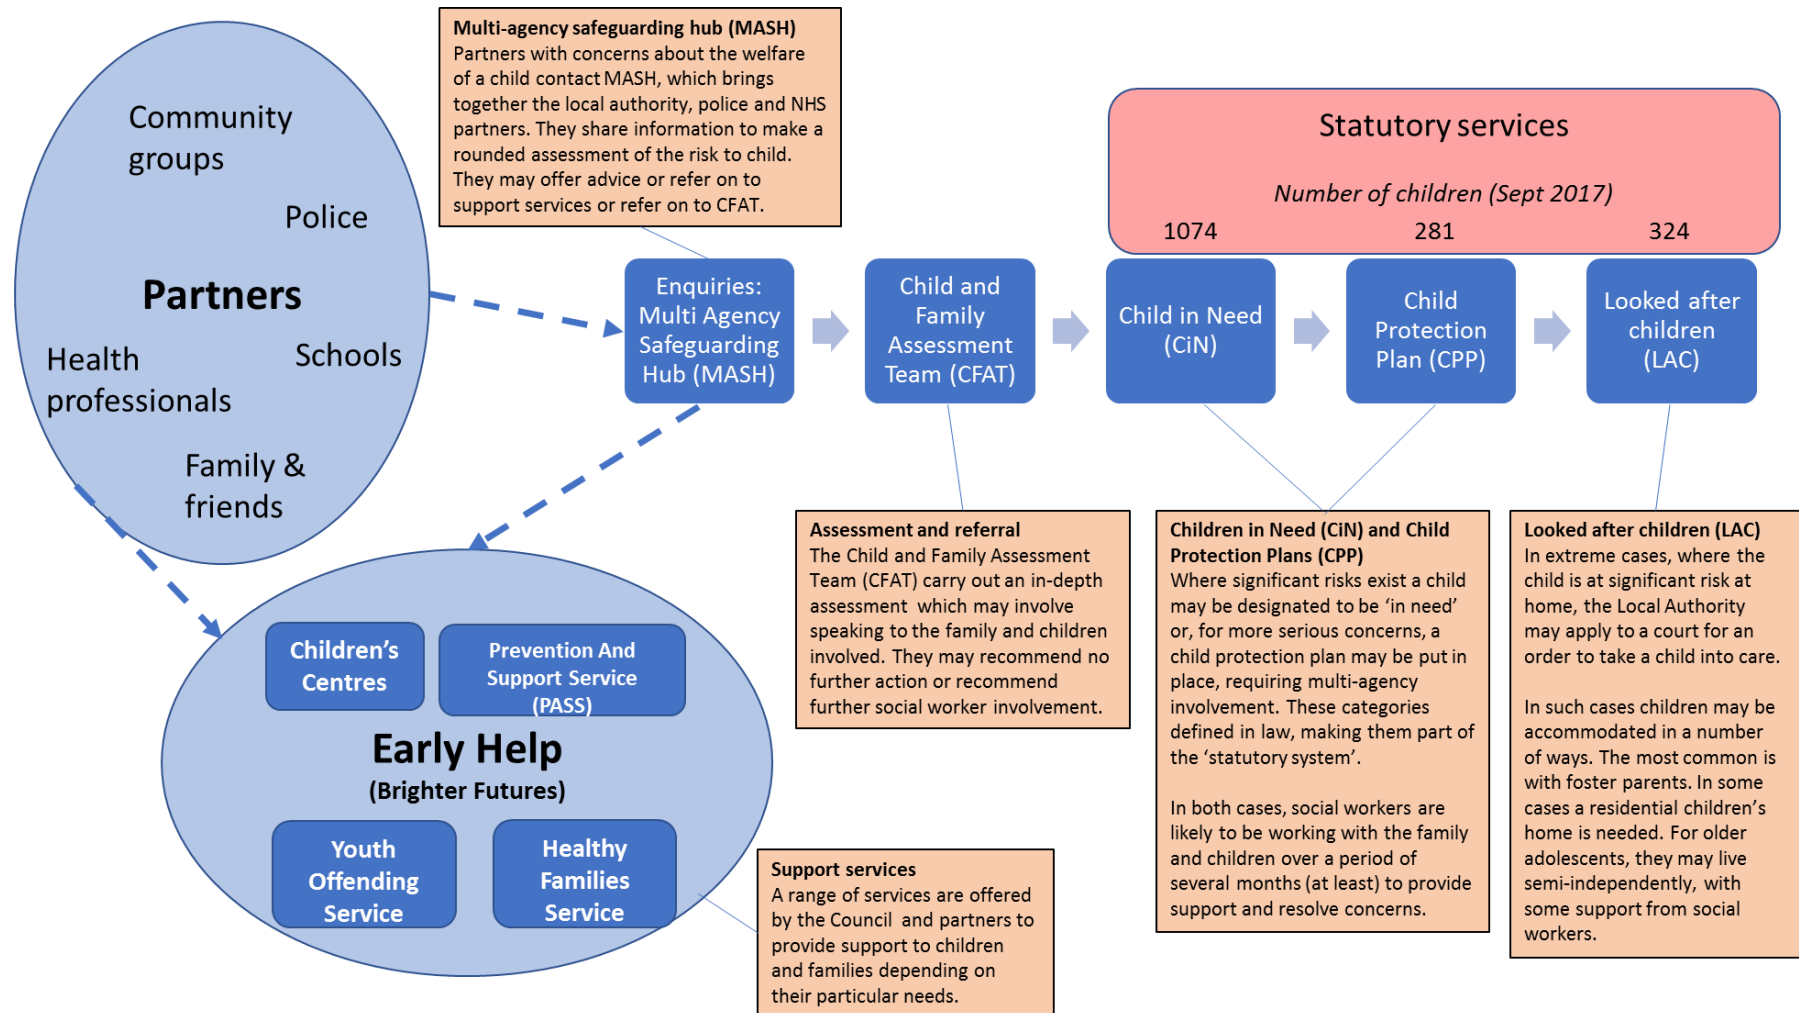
Community groups

Police

Partners

Health professionals

Schools

Family & friends

Multi-agency safeguarding hub (MASH)
Partners with concerns about the welfare of a child contact MASH, which brings together the local authority, police and NHS partners. They share information to make a rounded assessment of the risk to child. They may offer advice or refer on to support services or refer on to CFAT.

Statutory services

Number of children (Sept 2017)

1074

281

324

Enquiries: Multi Agency Safeguarding Hub (MASH)

Child and Family Assessment Team (CFAT)

Child in Need (CiN)

Child Protection Plan (CPP)

Looked after children (LAC)

Assessment and referral
The Child and Family Assessment Team (CFAT) carry out an in-depth assessment which may involve speaking to the family and children involved. They may recommend no further action or recommend further social worker involvement.

Children in Need (CiN) and Child Protection Plans (CPP)
Where significant risks exist a child may be designated to be 'in need' or, for more serious concerns, a child protection plan may be put in place, requiring multi-agency involvement. These categories defined in law, making them part of the 'statutory system'.

In both cases, social workers are likely to be working with the family and children over a period of several months (at least) to provide support and resolve concerns.

Looked after children (LAC)
In extreme cases, where the child is at significant risk at home, the Local Authority may apply to a court for an order to take a child into care.

In such cases children may be accommodated in a number of ways. The most common is with foster parents. In some cases a residential children's home is needed. For older adolescents, they may live semi-independently, with some support from social workers.

Children's Centres

Prevention And Support Service (PASS)

Early Help
(Brighter Futures)

Youth Offending Service

Healthy Families Service

Support services
A range of services are offered by the Council and partners to provide support to children and families depending on their particular needs.